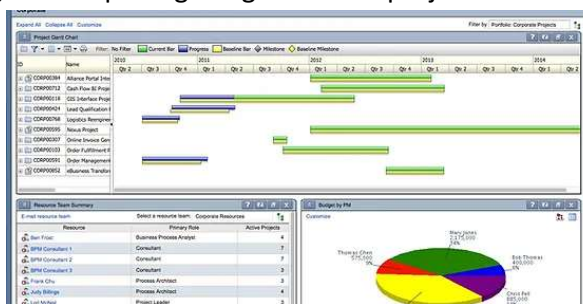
Corporate

Expand All Collapse All Customize

Filter by: Portfolio: Corporate Projects

Project Gantt Chart

Filter: No Filter Current Bar Progress Baseline Bar Milestone Baseline Milestone

| ID | Name |
|---|---|
| CORP00364 | Alliance Portal Inte |
| CORP00712 | Cash Flow BI Proje |
| CORP00118 | GIS Interface Proje |
| CORP00424 | Lead Qualification |
| CORP00768 | Logistics Reengine |
| CORP00595 | Nexus Project |
| CORP00307 | Online Invoice Gen |
| CORP00103 | Order Fulfillment |
| CORP00591 | Order Management |
| CORP00854 | eBusiness Transfor |

2010 Qtr 2 Qtr 3 Qtr 4 2011 Qtr 1 Qtr 2 Qtr 3 Qtr 4 2012 Qtr 1 Qtr 2 Qtr 3 Qtr 4 2013 Qtr 1 Qtr 2 Qtr 3 Qtr 4 2014 Qtr 1

Resource Team Summary

E-mail resource team Select a resource team: Corporate Resources

| Resource | Primary Role | Active Projects |
|---|---|---|
| Ben Frost | Business Process Analyst | 4 |
| BPM Consultant 1 | Consultant | 7 |
| BPM Consultant 2 | Consultant | 7 |
| BPM Consultant 3 | Consultant | 3 |
| Frank Chu | Process Architect | 3 |
| Judy Billings | Process Architect | 4 |
| Lori McNeil | Project Leader | 3 |

Budget by PM

Customize

Mary Jones 2,175,000 24%

Thomas Chen 575,000 6%

Bob Thomas 400,000 5%

Chris Fell 885,000